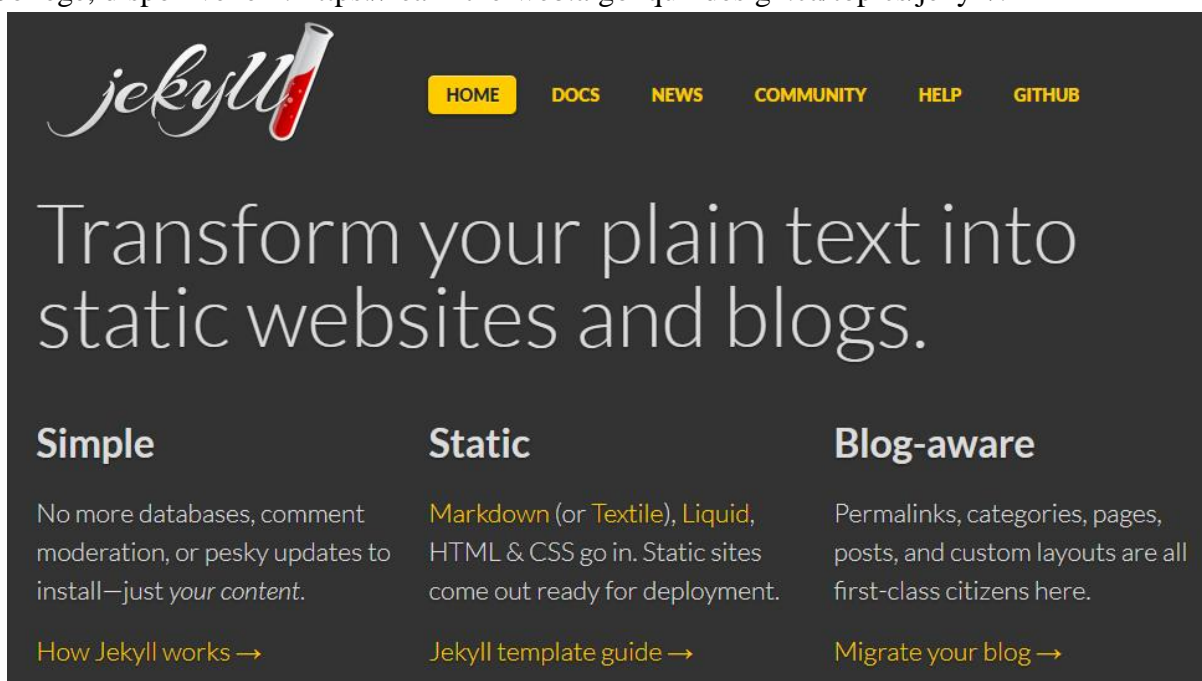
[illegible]

jekyll

HOME DOCS NEWS COMMUNITY HELP GITHUB

Transform your plain text into static websites and blogs.

Simple

No more databases, comment moderation, or pesky updates to install—just *your content*.

How Jekyll works →

Static

Markdown (or Textile), Liquid, HTML & CSS go in. Static sites come out ready for deployment.

Jekyll template guide →

Blog-aware

Permalinks, categories, pages, posts, and custom layouts are all first-class citizens here.

Migrate your blog →